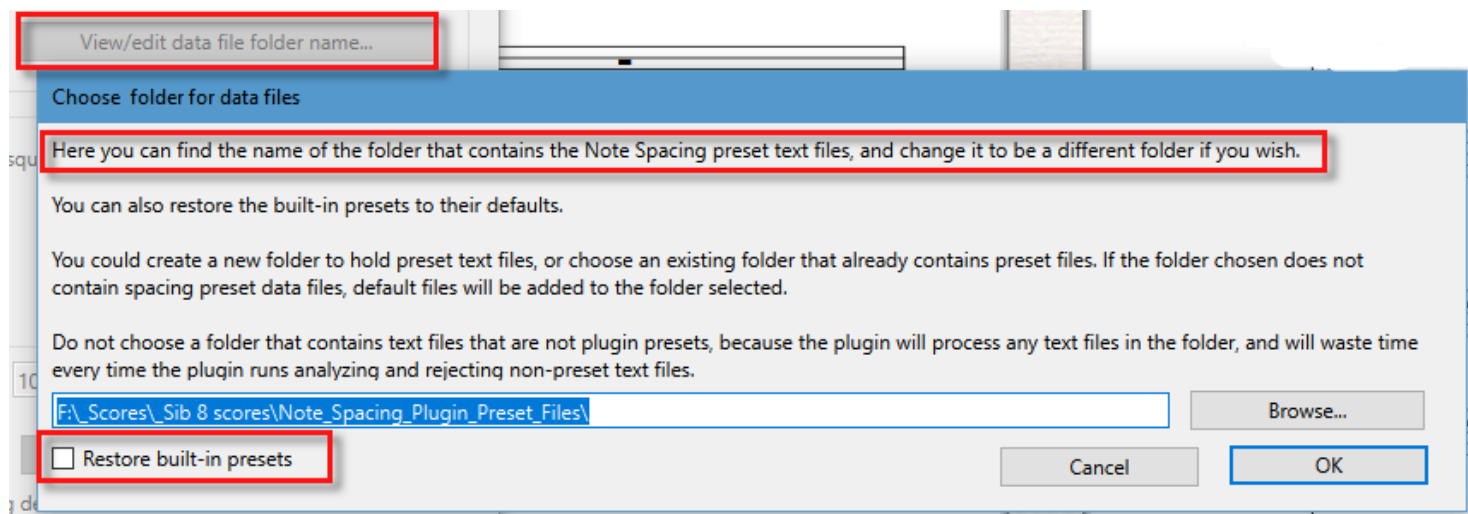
View/edit data file folder name...

Choose folder for data files

Here you can find the name of the folder that contains the Note Spacing preset text files, and change it to be a different folder if you wish.

You can also restore the built-in presets to their defaults.

You could create a new folder to hold preset text files, or choose an existing folder that already contains preset files. If the folder chosen does not contain spacing preset data files, default files will be added to the folder selected.

Do not choose a folder that contains text files that are not plugin presets, because the plugin will process any text files in the folder, and will waste time every time the plugin runs analyzing and rejecting non-preset text files.

F:\_Scores\_Sib 8 scores\Note_Spacing_Plugin_Preset_Files\

Browse...

Restore built-in presets

Cancel

OK